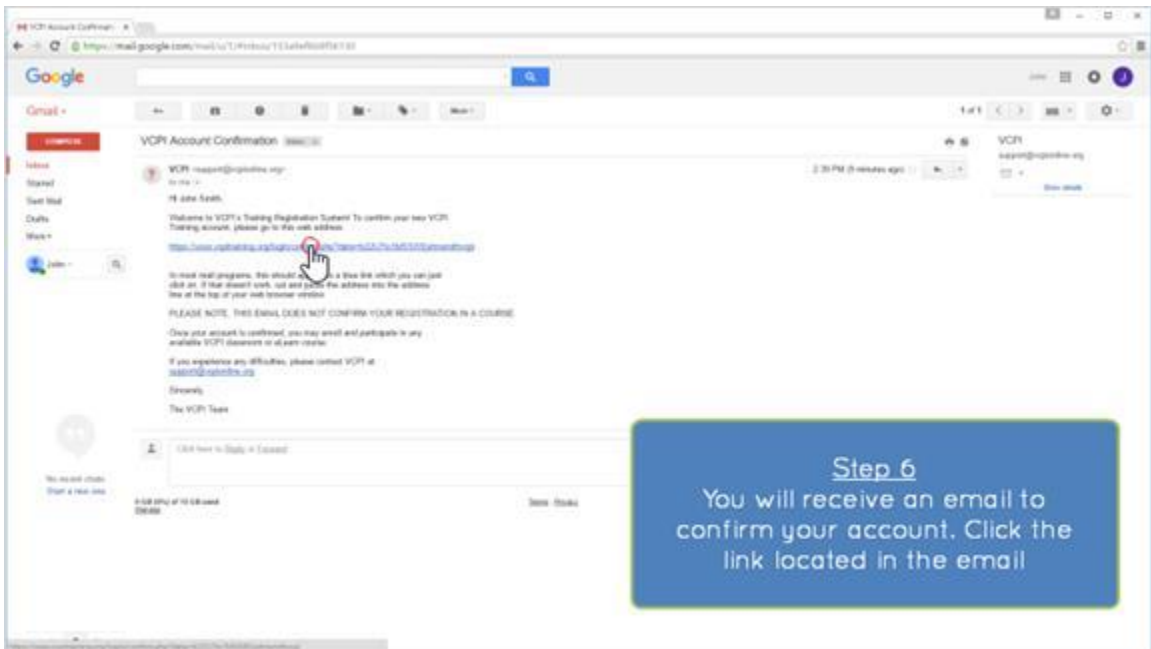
VCPI Account Confirmati ×

https://mail.google.com/mail/u/1/#inbox/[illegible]

Google

Gmail ▾

COMPOSE

Inbox
Starred
Sent Mail
Drafts
More ▾

John ▾

More ▾

1 of 1

VCPI Account Confirmation Inbox ×

VCPI <support@vcpionline.org>
to me ▾

2:39 PM (5 minutes ago)

Hi John Smith,

Welcome to VCPI's Training Registration System! To confirm your new VCPI Training account, please go to this web address:

https://www.vcpitraining.org/login/confirm.php?data=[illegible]

In most mail programs, this should appear as a blue link which you can just click on. If that doesn't work, cut and paste the address into the address line at the top of your web browser window.

PLEASE NOTE, THIS EMAIL DOES NOT CONFIRM YOUR REGISTRATION IN A COURSE.

Once your account is confirmed, you may enroll and participate in any available VCPI classroom or eLearn course.

If you experience any difficulties, please contact VCPI at support@vcpionline.org

Sincerely,

The VCPI Team

Click here to Reply or Forward

No recent chats
Start a new one

0 GB (0%) of 15 GB used
Manage

Terms - Privacy

VCPI
support@vcpionline.org
Show details

Step 6
You will receive an email to confirm your account. Click the link located in the email